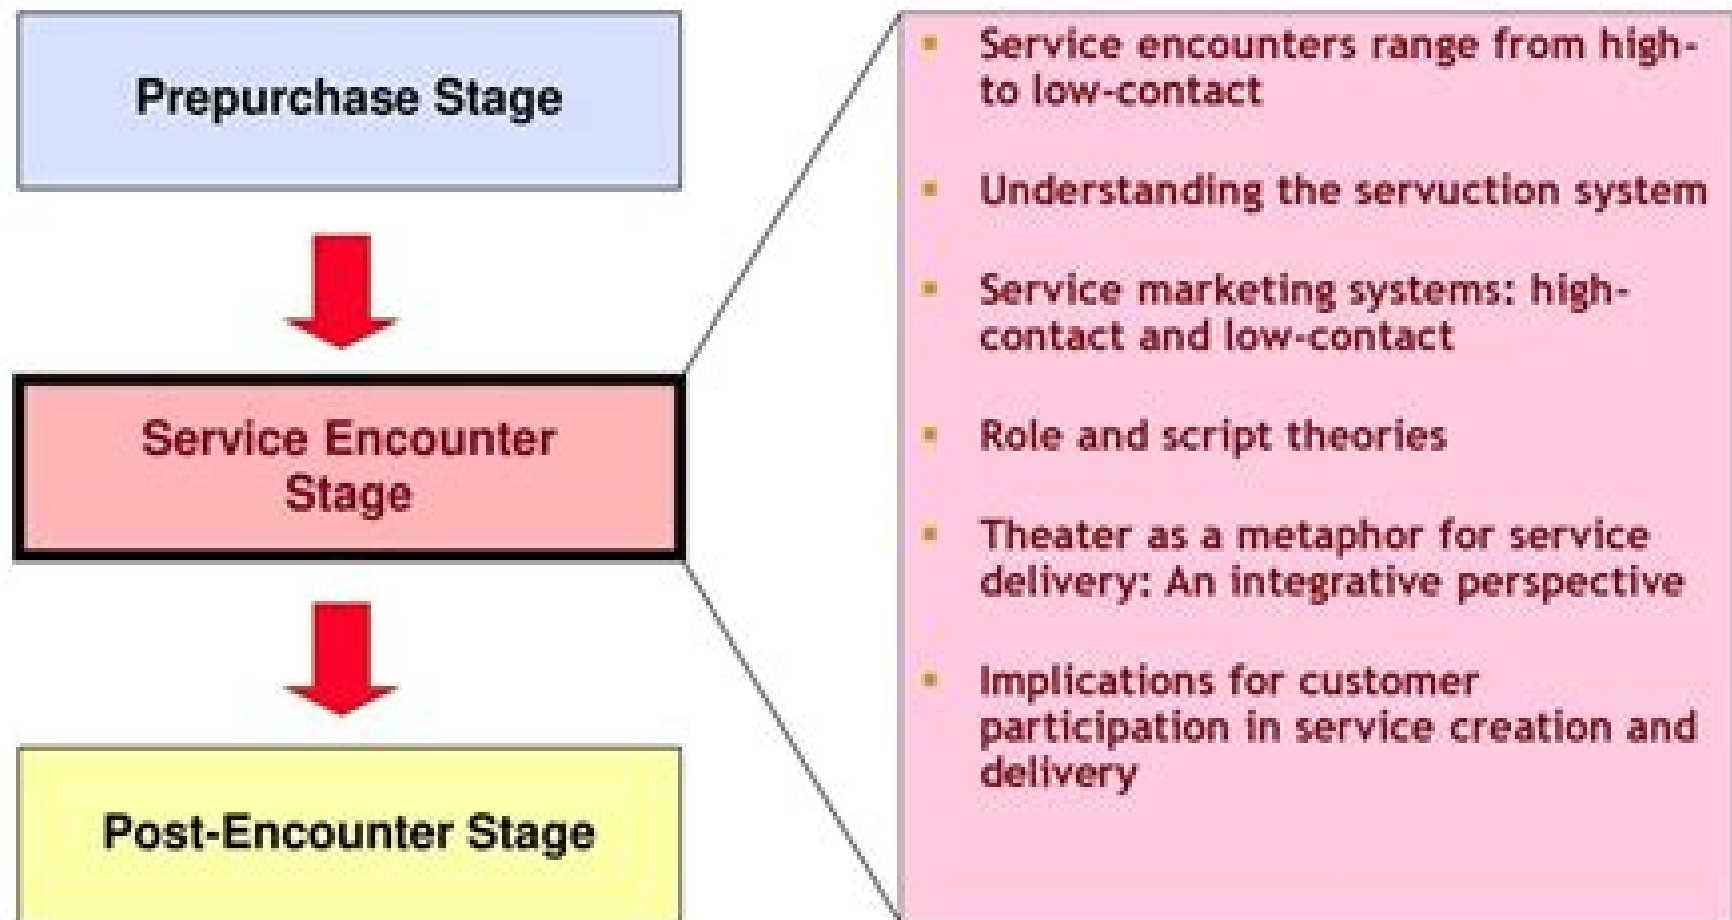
Prepurchase Stage

Service Encounter Stage

Post-Encounter Stage

- Service encounters range from high- to low-contact
- Understanding the servuction system
- Service marketing systems: high-contact and low-contact
- Role and script theories
- Theater as a metaphor for service delivery: An integrative perspective
- Implications for customer participation in service creation and delivery